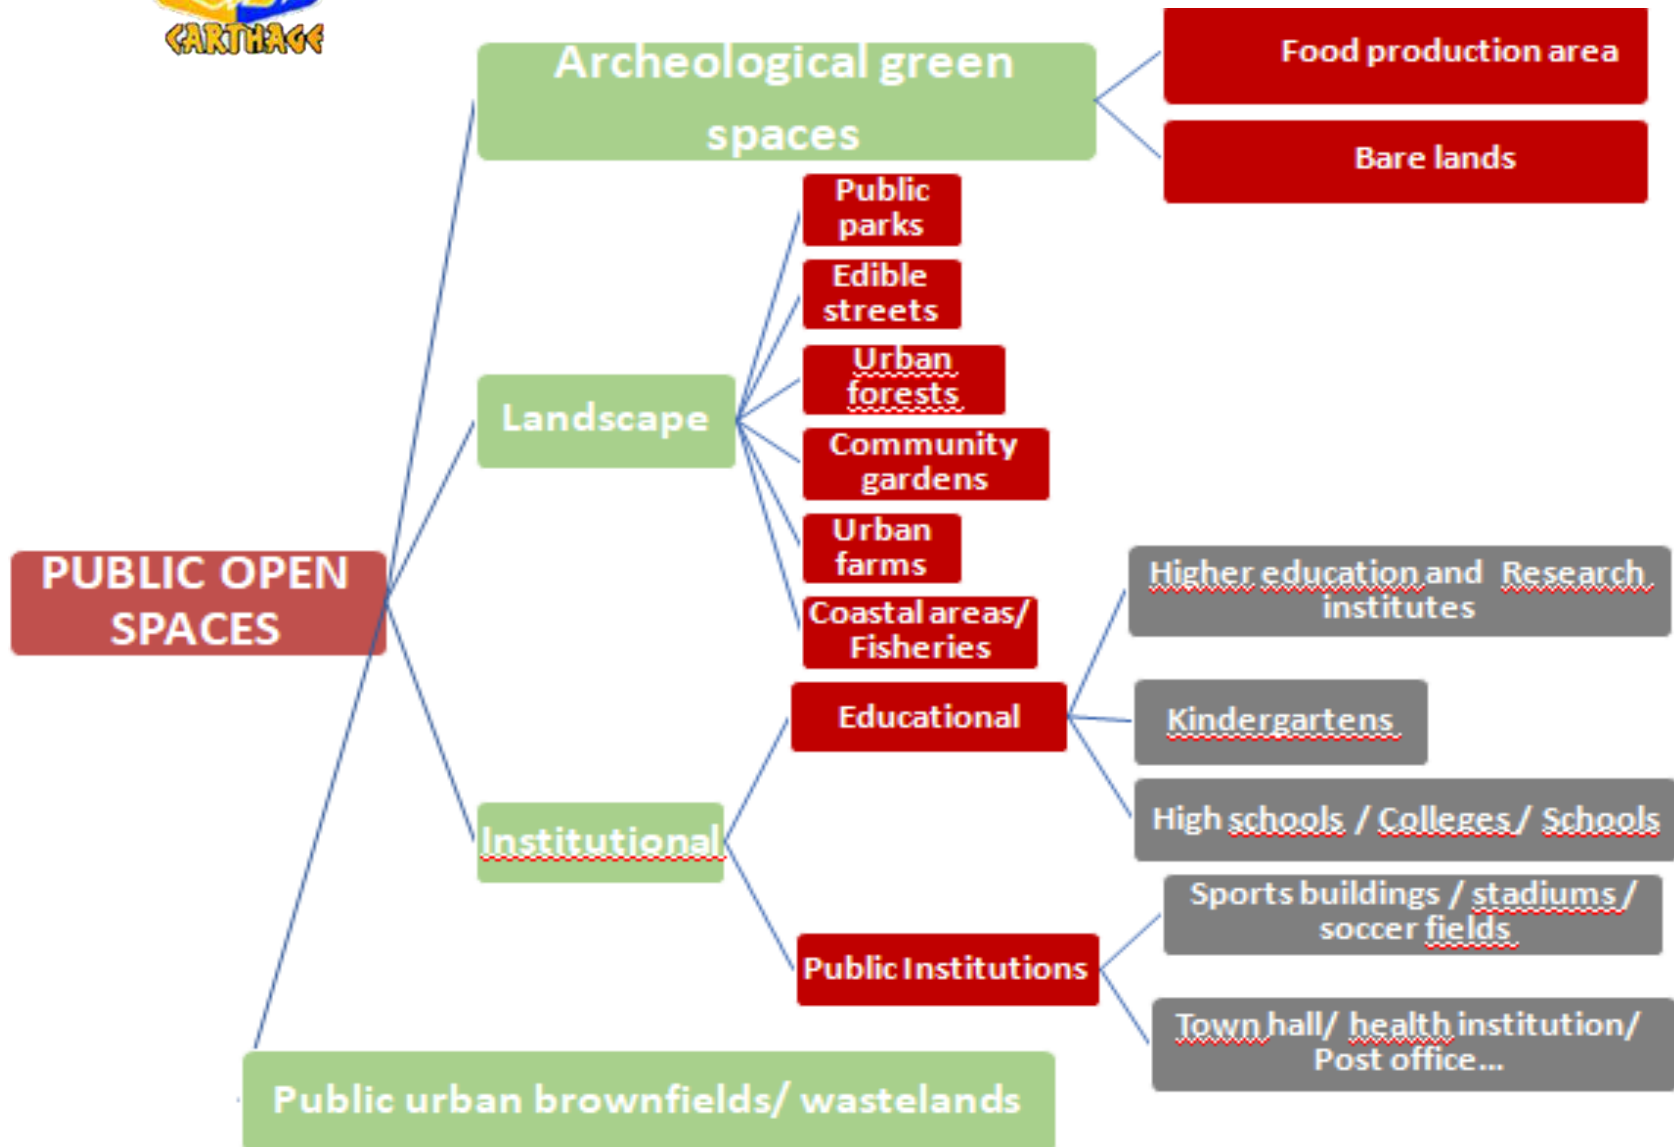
CARTHAGE

PUBLIC OPEN SPACES

Archeological green spaces

Food production area

Bare lands

Landscape

Public parks

Edible streets

Urban forests

Community gardens

Urban farms

Coastal areas/ Fisheries

Institutional

Educational

Higher education and Research institutes

Kindergartens

High schools / Colleges / Schools

Public Institutions

Sports buildings / stadiums / soccer fields

Town hall/ health institution/ Post office…

Public urban brownfields/ wastelands